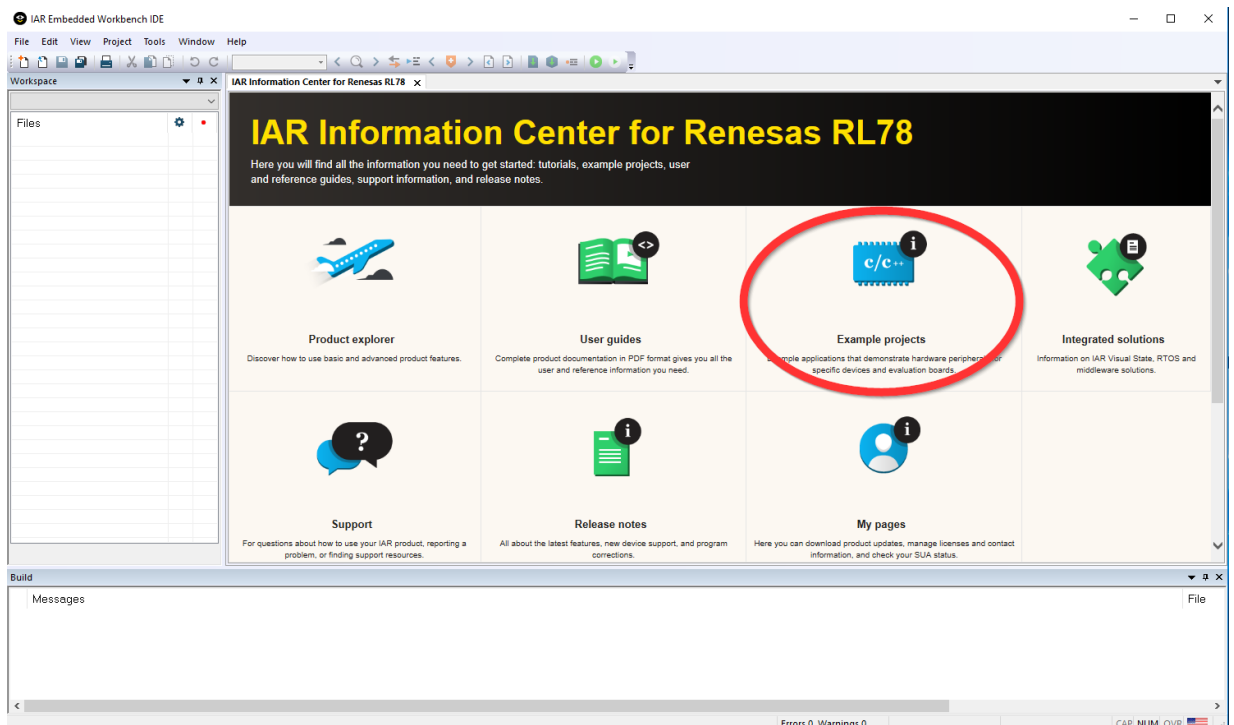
IAR Embedded Workbench IDE

File Edit View Project Tools Window Help

Workspace

Files

IAR Information Center for Renesas RL78

IAR Information Center for Renesas RL78

Here you will find all the information you need to get started: tutorials, example projects, user and reference guides, support information, and release notes.

Product explorer

Discover how to use basic and advanced product features.

User guides

Complete product documentation in PDF format gives you all the user and reference information you need.

c/c++

Example projects

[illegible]ample applications that demonstrate hardware peripheral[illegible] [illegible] specific devices and evaluation boards.

Integrated solutions

Information on IAR Visual State, RTOS and middleware solutions.

Support

For questions about how to use your IAR product, reporting a problem, or finding support resources.

Release notes

All about the latest features, new device support, and program corrections.

My pages

Here you can download product updates, manage licenses and contact information, and check your SUA status.

Build

Messages

File

Errors 0, Warnings 0

CAP NUM OVR